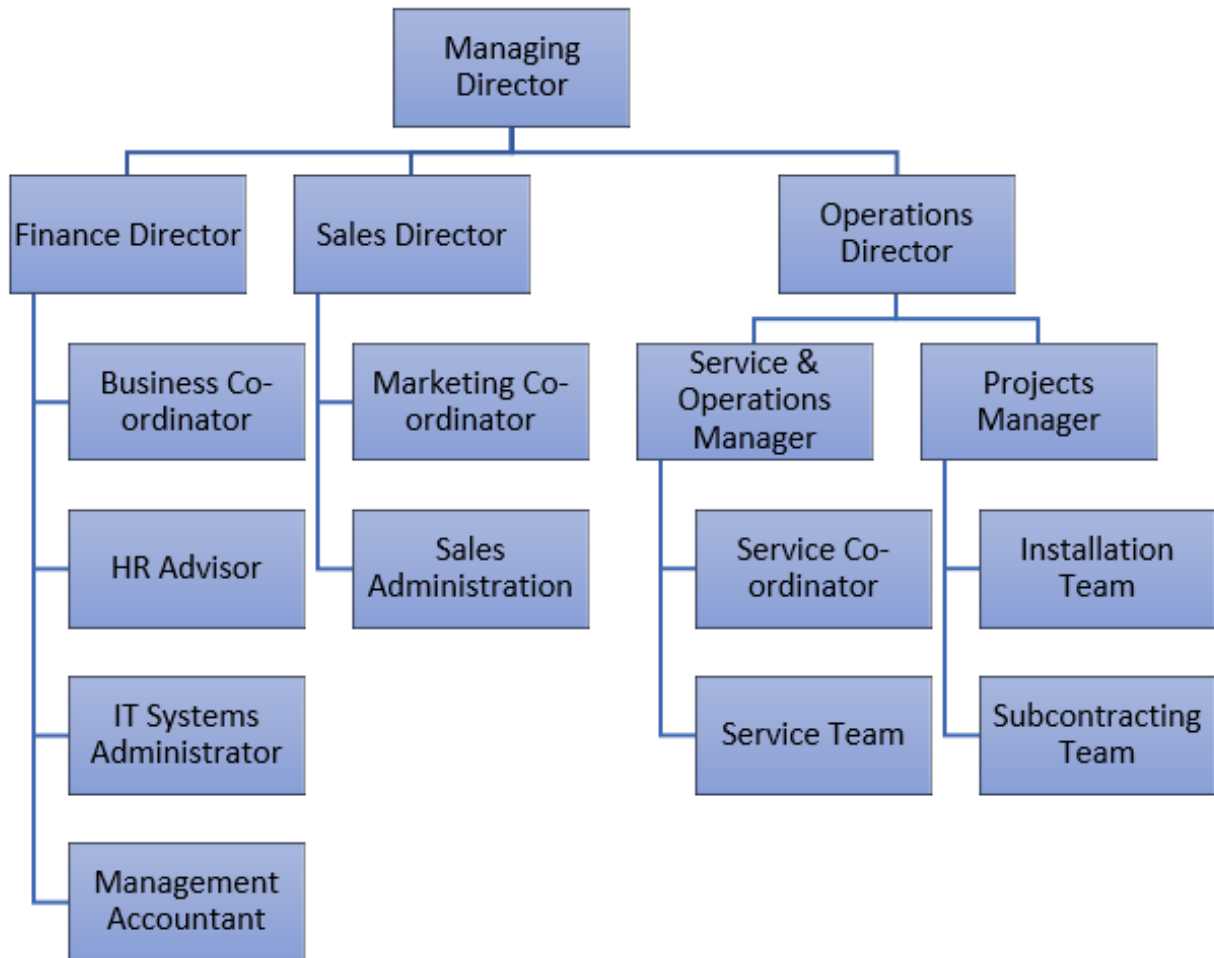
Managing Director

Finance Director

Sales Director

Operations Director

Business Co-ordinator

HR Advisor

IT Systems Administrator

Management Accountant

Marketing Co-ordinator

Sales Administration

Service & Operations Manager

Projects Manager

Service Co-ordinator

Service Team

Installation Team

Subcontracting Team